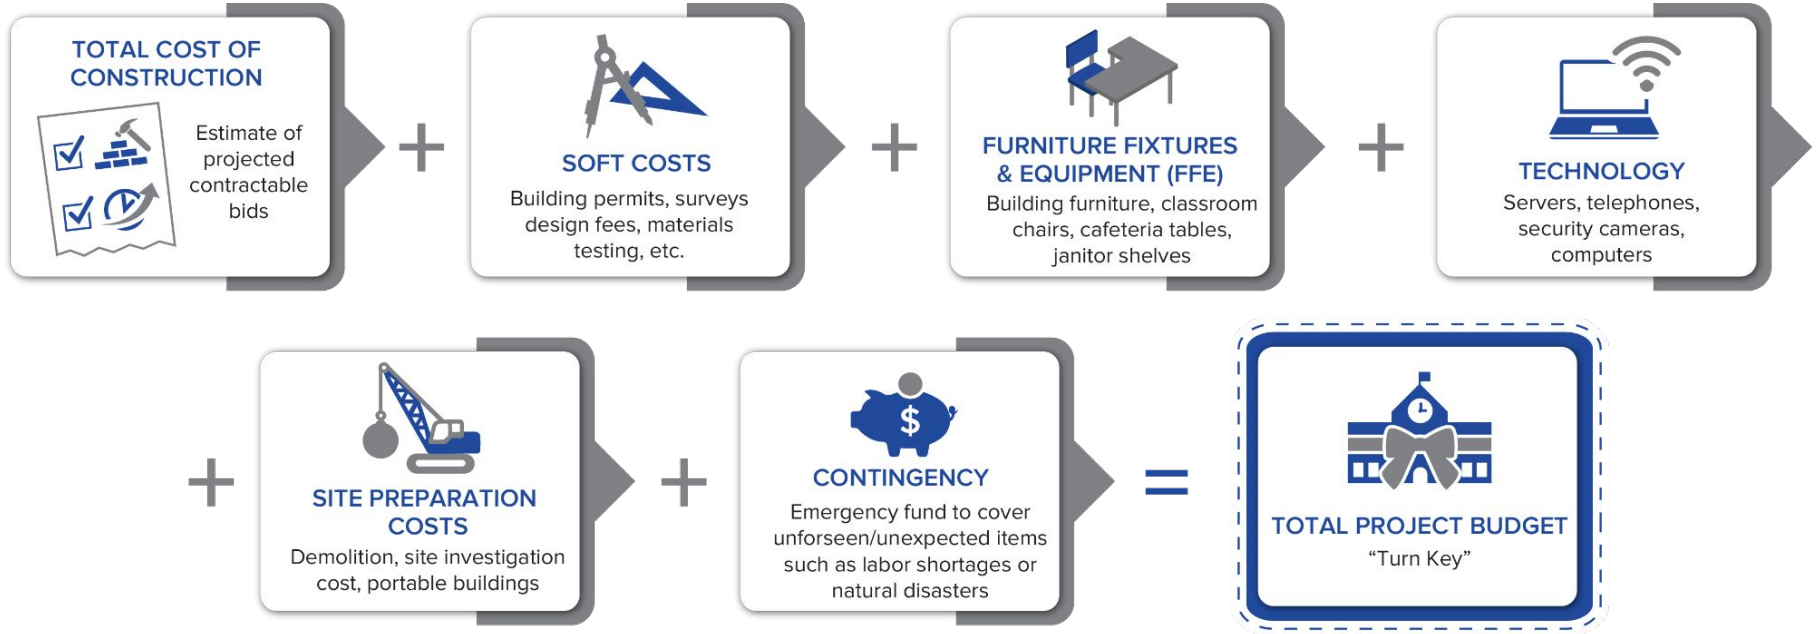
TOTAL COST OF CONSTRUCTION

Estimate of projected contractable bids

+

SOFT COSTS

Building permits, surveys design fees, materials testing, etc.

+

FURNITURE FIXTURES & EQUIPMENT (FFE)

Building furniture, classroom chairs, cafeteria tables, janitor shelves

+

TECHNOLOGY

Servers, telephones, security cameras, computers

+

SITE PREPARATION COSTS

Demolition, site investigation cost, portable buildings

+

$

CONTINGENCY

Emergency fund to cover unforseen/unexpected items such as labor shortages or natural disasters

=

TOTAL PROJECT BUDGET

“Turn Key”